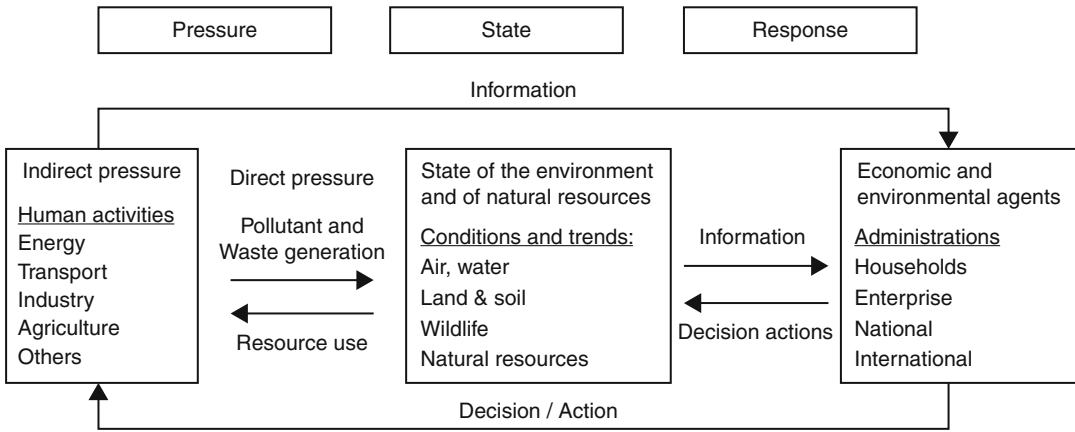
Pressure

State

Response

Information

Indirect pressure

Human activities
Energy
Transport
Industry
Agriculture
Others

Direct pressure

Pollutant and Waste generation

Resource use

State of the environment and of natural resources

Conditions and trends:
Air, water
Land & soil
Wildlife
Natural resources

Information

Decision actions

Economic and environmental agents

Administrations
Households
Enterprise
National
International

Decision / Action